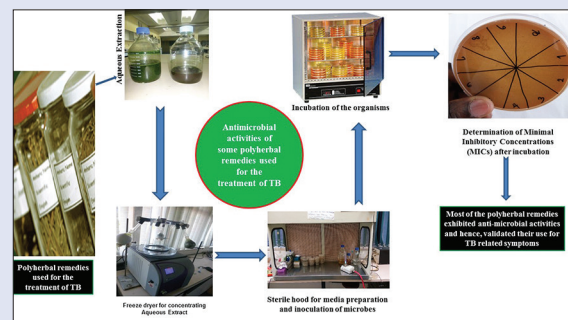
Aqueous Extraction

Polyherbal remedies used for the treatment of TB

Antimicrobial activities of some polyherbal remedies used for the treatment of TB

Incubation of the organisms

Determination of Minimal Inhibitory Concentrations (MICs) after incubation

Most of the polyherbal remedies exhibited anti-microbial activities and hence, validated their use for TB related symptoms

Freeze dryer for concentrating Aqueous Extract

Sterile hood for media preparation and inoculation of microbes